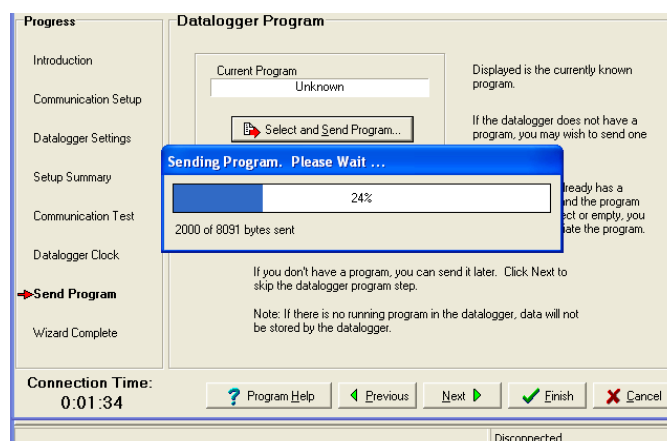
Progress

Introduction

Communication Setup

Datalogger Settings

Setup Summary

Communication Test

Datalogger Clock

Send Program

Wizard Complete

Connection Time:
0:01:34

Datalogger Program

Current Program
Unknown

Select and Send Program...

Displayed is the currently known program.

If the datalogger does not have a program, you may wish to send one

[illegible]ready has a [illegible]nd the program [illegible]ct or empty, you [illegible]ate the program.

Sending Program. Please Wait ...

24%

2000 of 8091 bytes sent

If you don't have a program, you can send it later. Click Next to skip the datalogger program step.

Note: If there is no running program in the datalogger, data will not be stored by the datalogger.

Program Help

Previous

Next

Finish

Cancel

Disconnected